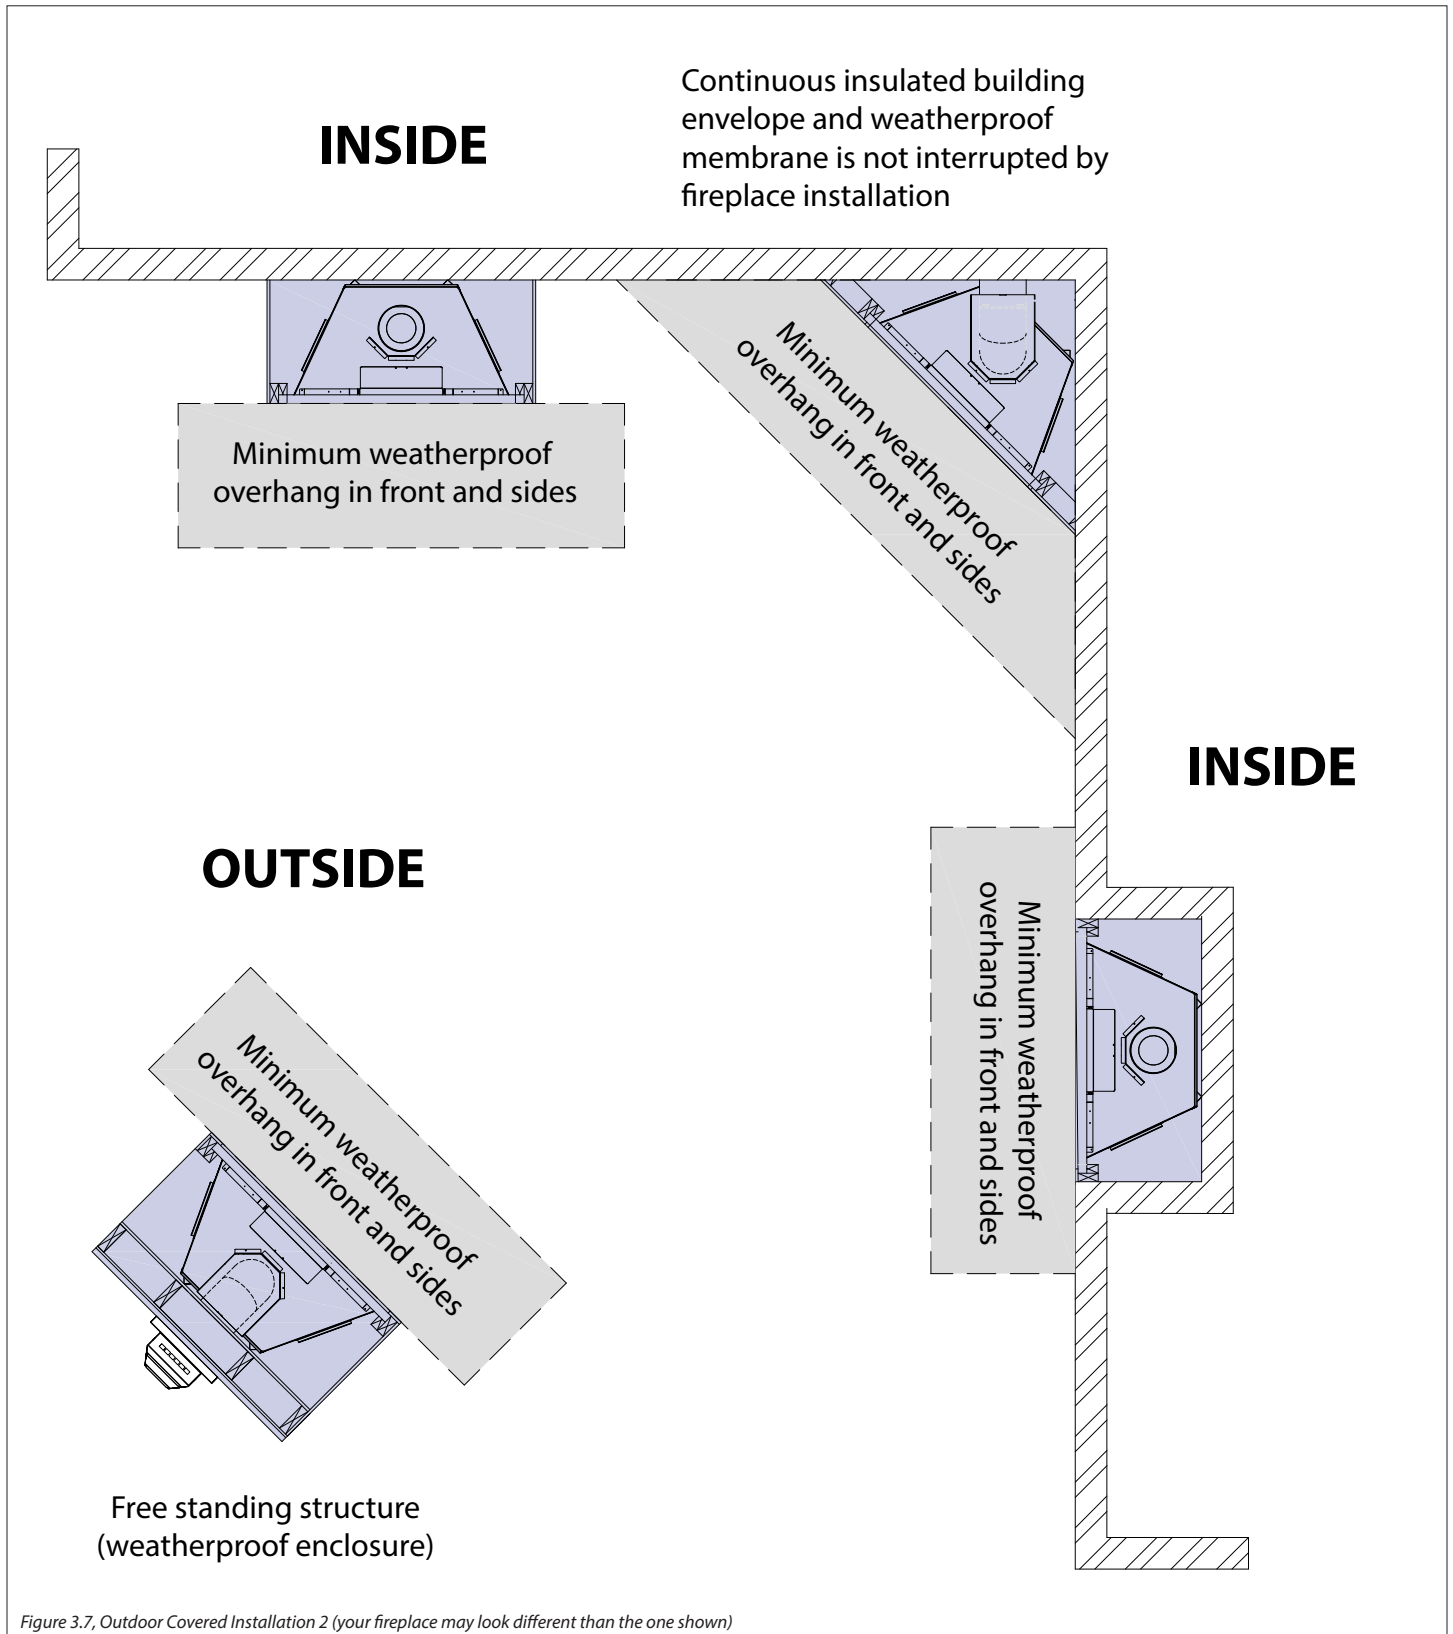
INSIDE

Continuous insulated building envelope and weatherproof membrane is not interrupted by fireplace installation

Minimum weatherproof overhang in front and sides

Minimum weatherproof overhang in front and sides

INSIDE

OUTSIDE

Minimum weatherproof overhang in front and sides

Minimum weatherproof overhang in front and sides

Free standing structure (weatherproof enclosure)

Figure 3.7, Outdoor Covered Installation 2 (your fireplace may look different than the one shown)